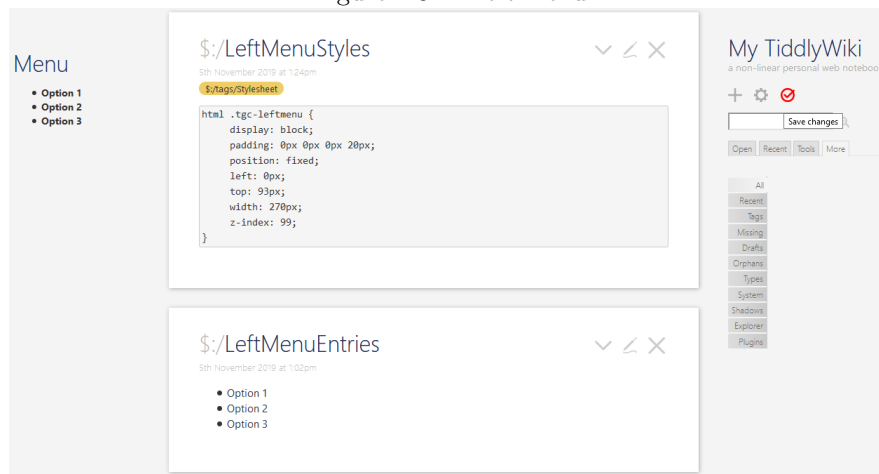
Menu

- Option 1
- Option 2
- Option 3

$:/LeftMenuStyles

5th November 2019 at 1:24pm

$:/tags/Stylesheet

```
html .tgc-leftmenu {
    display: block;
    padding: 0px 0px 0px 20px;
    position: fixed;
    left: 0px;
    top: 93px;
    width: 270px;
    z-index: 99;
}
```

$:/LeftMenuEntries

5th November 2019 at 1:02pm

- Option 1
- Option 2
- Option 3

My TiddlyWiki

a non-linear personal web noteboo

Save changes

Open Recent Tools More

All
Recent
Tags
Missing
Drafts
Orphans
Types
System
Shadows
Explorer
Plugins